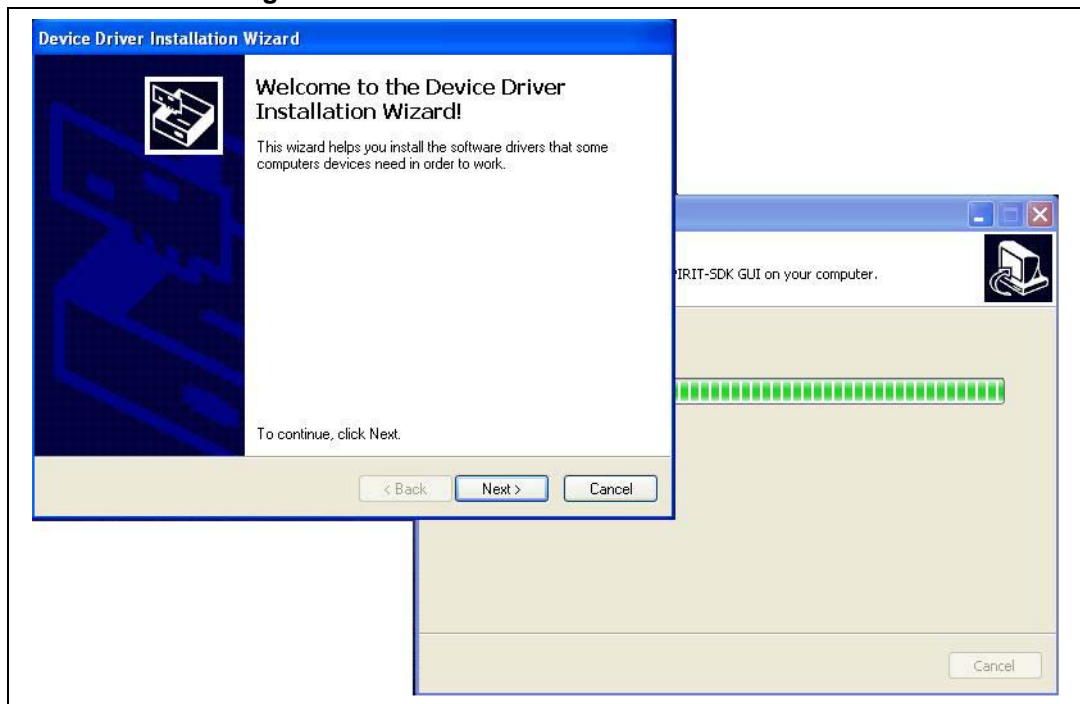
Device Driver Installation Wizard

Welcome to the Device Driver Installation Wizard!

This wizard helps you install the software drivers that some computers devices need in order to work.

To continue, click Next.

< Back
Next >
Cancel

PIRIT-SDK GUI on your computer.

Cancel